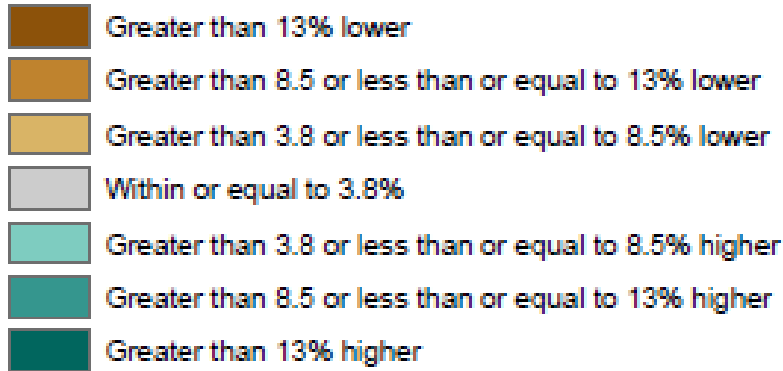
Greater than 13% lower
Greater than 8.5 or less than or equal to 13% lower
Greater than 3.8 or less than or equal to 8.5% lower
Within or equal to 3.8%
Greater than 3.8 or less than or equal to 8.5% higher
Greater than 8.5 or less than or equal to 13% higher
Greater than 13% higher